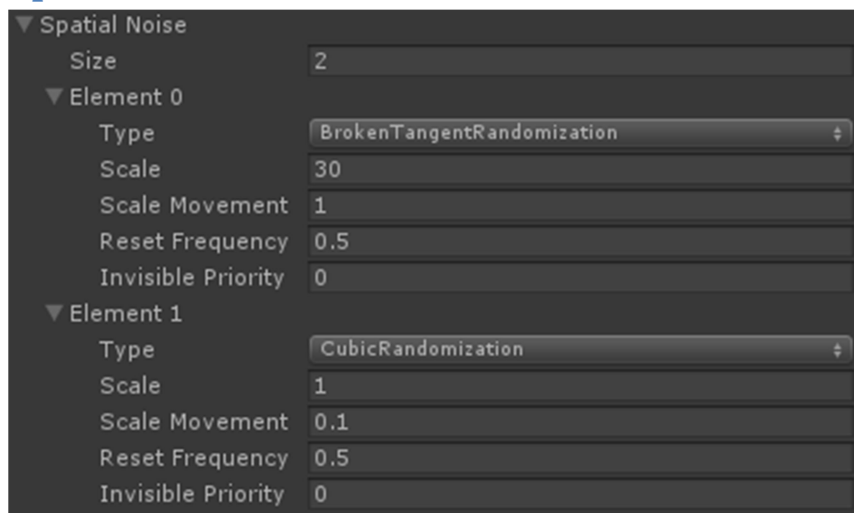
Spatial Noise

| | |
|---|---|
| Size | 2 |

Element 0

| | |
|---|---|
| Type | BrokenTangentRandomization |
| Scale | 30 |
| Scale Movement | 1 |
| Reset Frequency | 0.5 |
| Invisible Priority | 0 |

Element 1

| | |
|---|---|
| Type | CubicRandomization |
| Scale | 1 |
| Scale Movement | 0.1 |
| Reset Frequency | 0.5 |
| Invisible Priority | 0 |